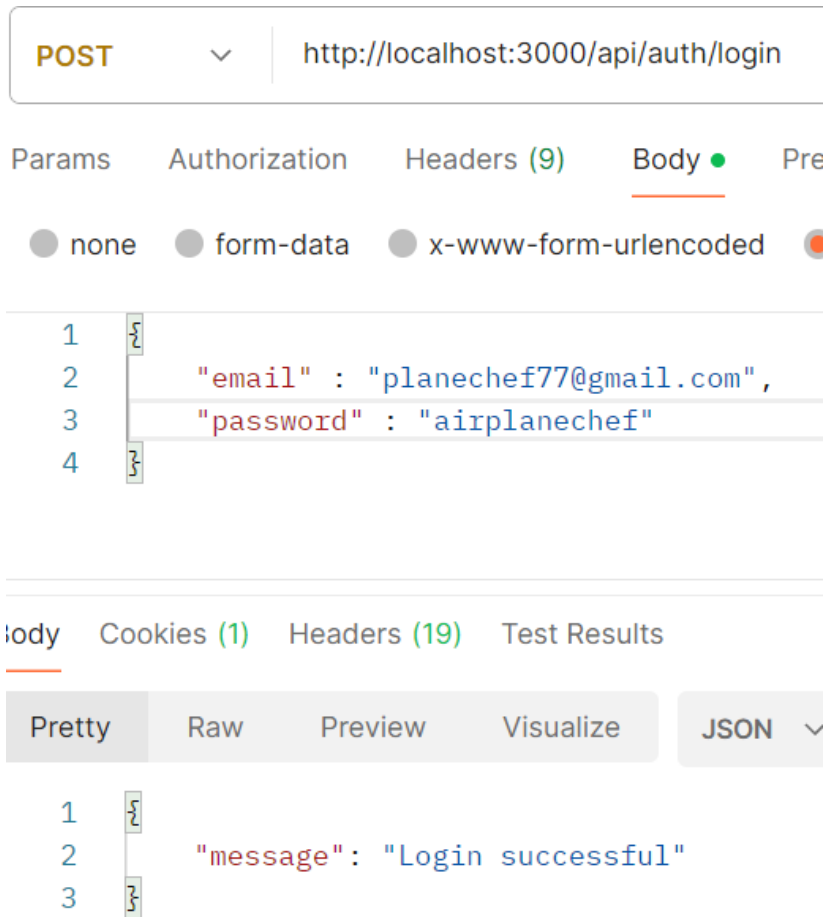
POST http://localhost:3000/api/auth/login

Params Authorization Headers (9) Body Pre

none form-data x-www-form-urlencoded

1 {
2 "email" : "planechef77@gmail.com",
3 "password" : "airplanechef"
4 }

ody Cookies (1) Headers (19) Test Results

Pretty Raw Preview Visualize JSON

1 {
2 "message": "Login successful"
3 }